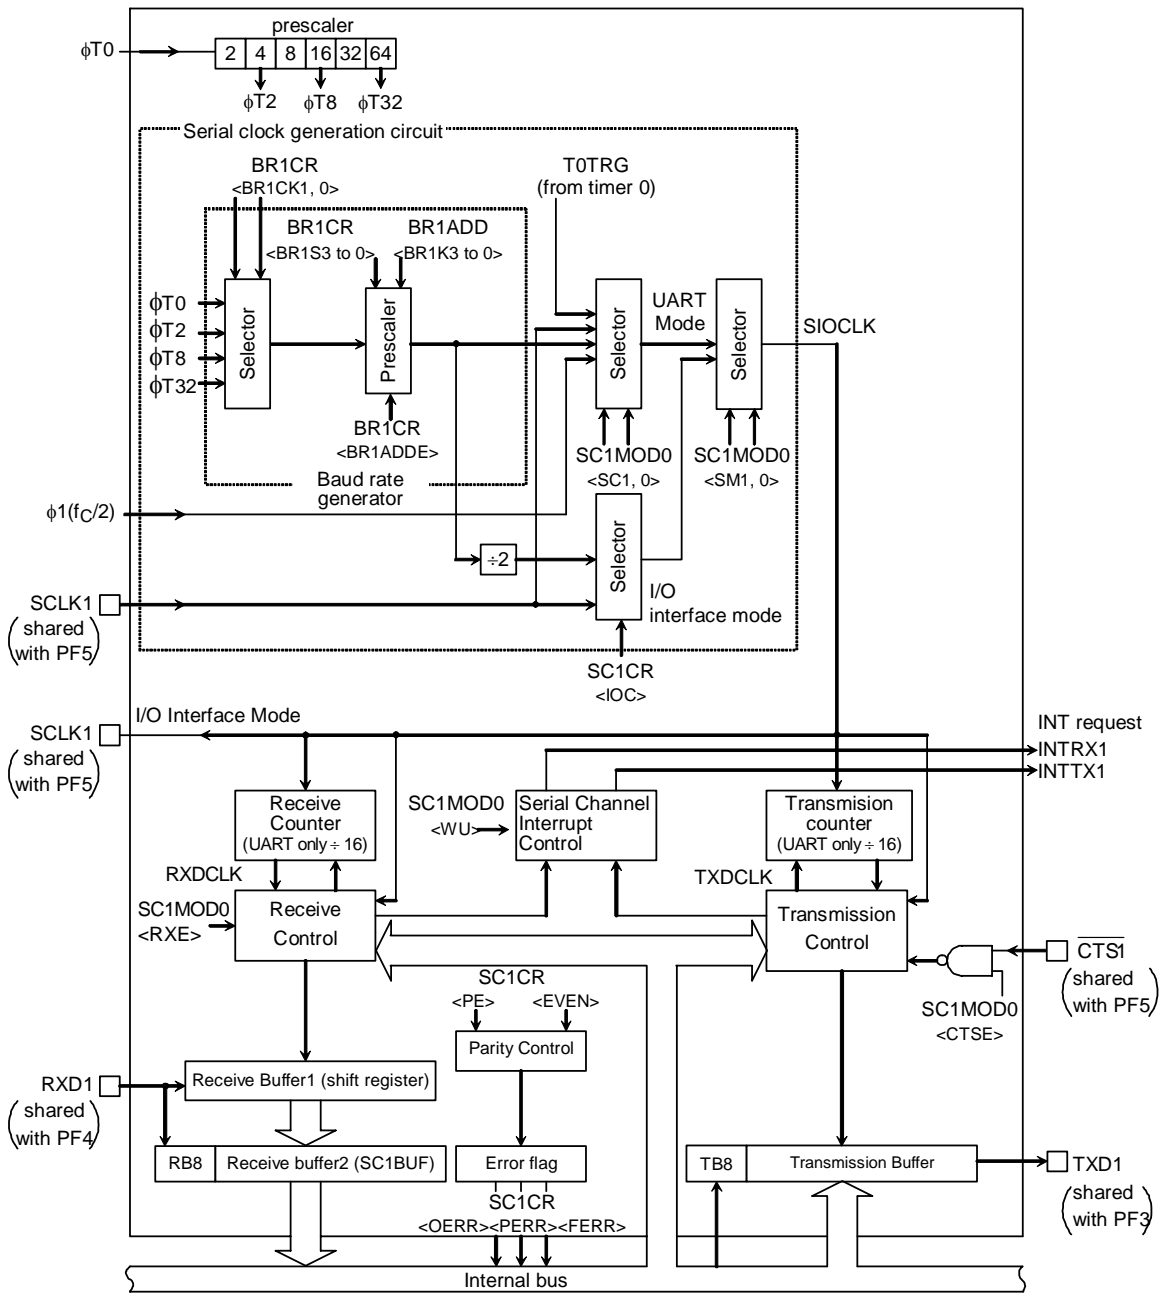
prescaler

$\phi$T0

2 4 8 16 32 64

$\phi$T2 $\phi$T8 $\phi$T32

Serial clock generation circuit

BR1CR
<BR1CK1, 0>

BR1CR
<BR1S3 to 0>

BR1ADD
<BR1K3 to 0>

T0TRG
(from timer 0)

$\phi$T0
$\phi$T2
$\phi$T8
$\phi$T32

Selector

Prescaler

BR1CR
<BR1ADDE>

Baud rate generator

Selector

UART Mode

Selector

SIOCLK

SC1MOD0
<SC1, 0>

SC1MOD0
<SM1, 0>

$\phi$1($f_C$/2)

÷2

Selector

I/O interface mode

SCLK1
(shared with PF5)

SC1CR
<IOC>

I/O Interface Mode

SCLK1
(shared with PF5)

INT request
INTRX1
INTTX1

Receive Counter
(UART only ÷ 16)

SC1MOD0
<WU>

Serial Channel Interrupt Control

Transmision counter
(UART only ÷ 16)

RXDCLK

TXDCLK

SC1MOD0
<RXE>

Receive Control

Transmission Control

$\overline{CTS1}$
(shared with PF5)

SC1CR
<PE> <EVEN>

Parity Control

SC1MOD0
<CTSE>

RXD1
(shared with PF4)

Receive Buffer1 (shift register)

RB8

Receive buffer2 (SC1BUF)

Error flag

SC1CR
<OERR><PERR><FERR>

TB8

Transmission Buffer

TXD1
(shared with PF3)

Internal bus